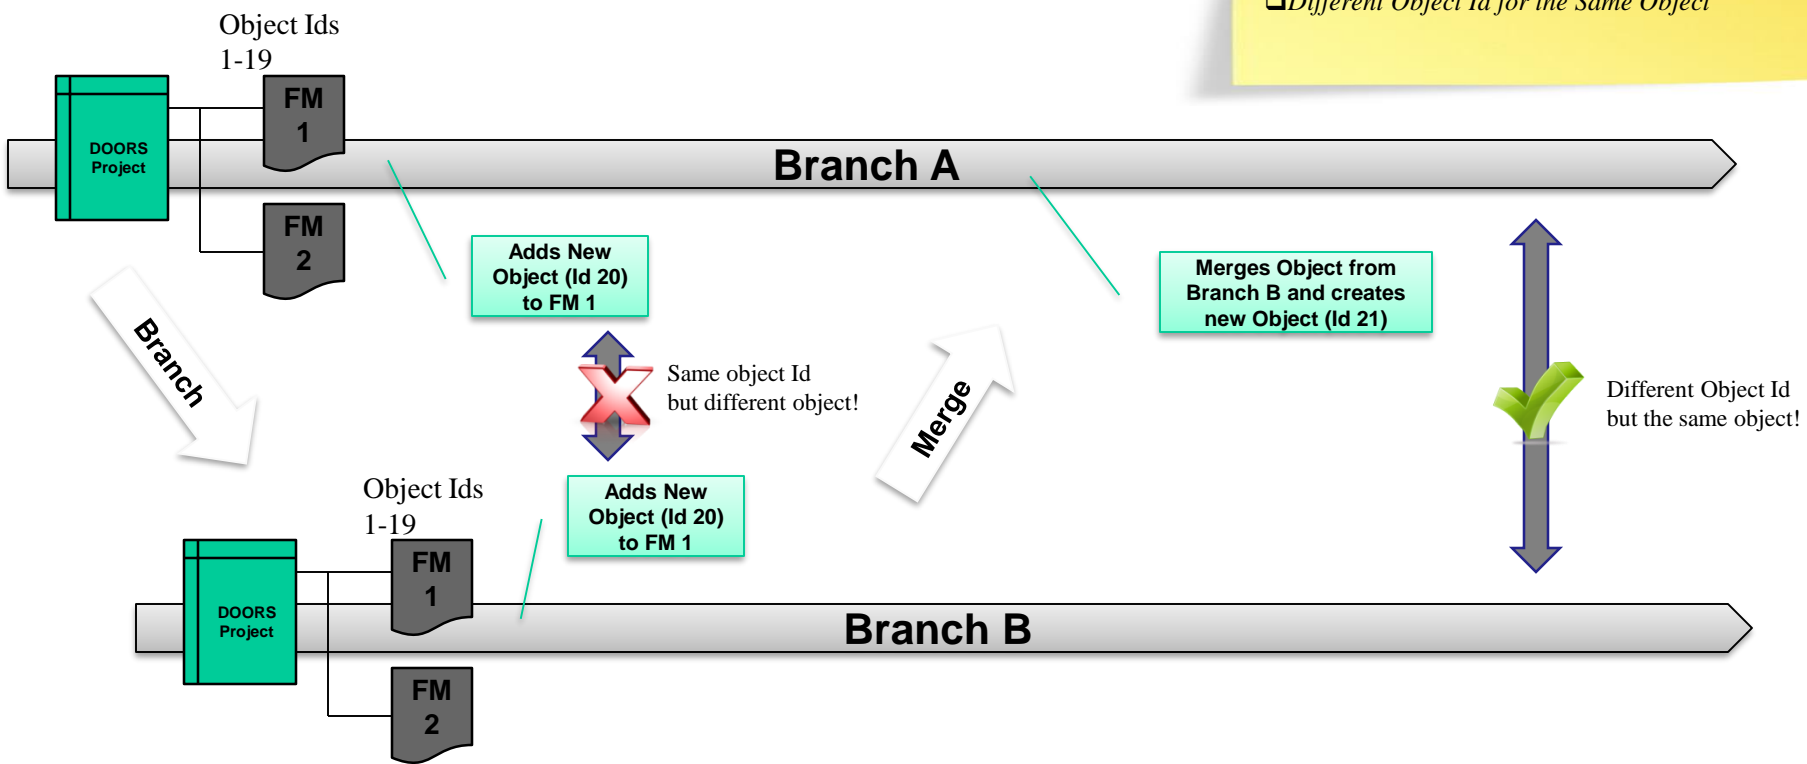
❑Different Object Id for the Same Object

Object Ids
1-19

DOORS
Project

FM
1

FM
2

Branch A

Adds New
Object (Id 20)
to FM 1

Merges Object from
Branch B and creates
new Object (Id 21)

Branch

Same object Id
but different object!

Merge

Different Object Id
but the same object!

Object Ids
1-19

Adds New
Object (Id 20)
to FM 1

DOORS
Project

FM
1

FM
2

Branch B